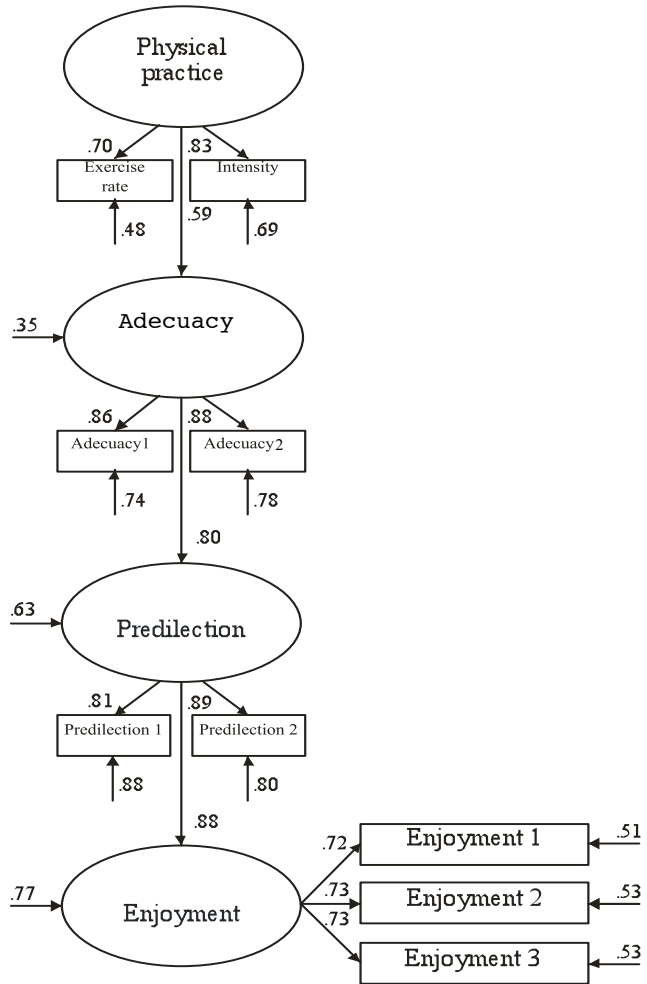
Physical practice

.70
.83
Exercise rate
Intensity
.59
.48
.69

.35
Adecuacy

.86
.88
Adecuacy1
Adecuacy2
.74
.78
.80

.63
Predilection

.81
.89
Predilection 1
Predilection 2
.88
.80
.88

.77
Enjoyment
.72
.73
.73
Enjoyment 1
Enjoyment 2
Enjoyment 3
.51
.53
.53